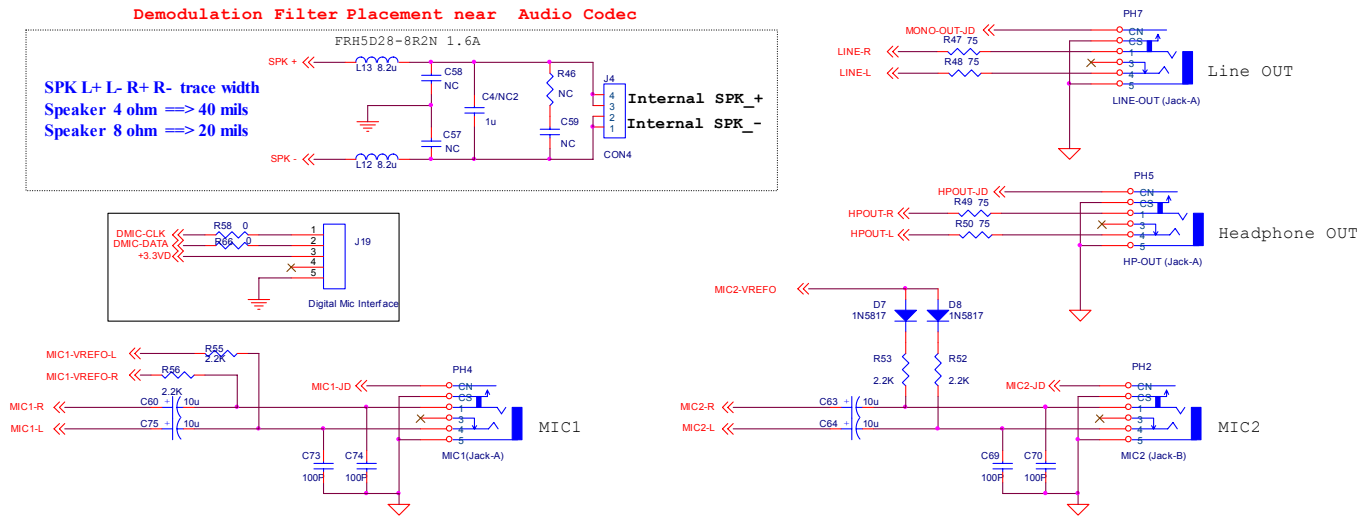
Demodulation Filter Placement near Audio Codec

FRH5D28-8R2N 1.6A

SPK L+ L- R+ R- trace width
Speaker 4 ohm ==> 40 mils
Speaker 8 ohm ==> 20 mils

SPK +
L13 8.2u
C58
NC
C4/NC2
1u
R46
NC
C59
NC
J4
4
3
2
1
CON4
Internal SPK_+
Internal SPK_-
C57
NC
SPK -
L12 8.2u

DMIC-CLK
DMIC-DATA
+3.3VD
R58 0
R86 0
1
2
3
4
5
J19
Digital Mic Interface

MONO-OUT-JD
LINE-R
LINE-L
R47 75
R48 75
PH7
CN
CS
1
3
4
5
LINE-OUT (Jack-A)
Line OUT

HPOUT-JD
HPOUT-R
HPOUT-L
R49 75
R50 75
PH5
CN
CS
1
3
4
5
HP-OUT (Jack-A)
Headphone OUT

MIC2-VREFO
D7
1N5817
D8
1N5817
R53
2.2K
R52
2.2K

MIC1-VREFO-L
MIC1-VREFO-R
R55
2.2K
R56
2.2K
MIC1-JD
MIC1-R
MIC1-L
C60 10u
C75 10u
PH4
CN
CS
1
3
4
5
C73
100P
C74
100P
MIC1(Jack-A)
MIC1

MIC2-JD
MIC2-R
MIC2-L
C63 10u
C64 10u
PH2
CN
CS
1
3
4
5
C69
100P
C70
100P
MIC2 (Jack-B)
MIC2